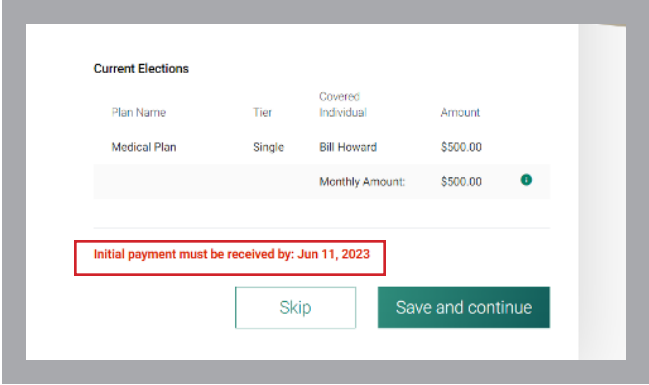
Current Elections

| Plan Name | Tier | Covered Individual | Amount |
|---|---|---|---|
| Medical Plan | Single | Bill Howard | \$500.00 |
| | | Monthly Amount: | \$500.00 |

Initial payment must be received by: Jun 11, 2023

Skip

Save and continue